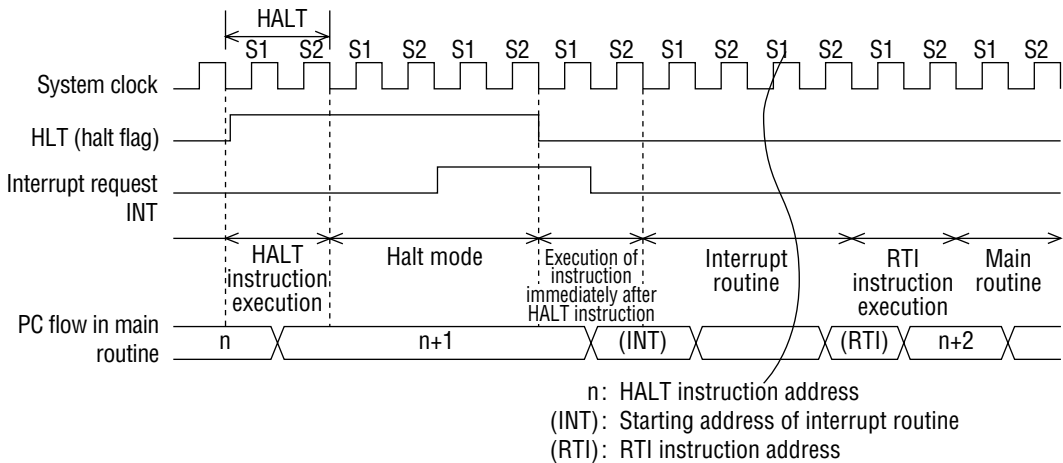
HALT

S1 S2 S1 S2 S1 S2 S1 S2 S1 S2 S1 S2 S1 S2 S1 S2

System clock

HLT (halt flag)

Interrupt request INT

HALT instruction execution

Halt mode

Execution of instruction immediately after HALT instruction

Interrupt routine

RTI instruction execution

Main routine

PC flow in main routine

n

n+1

(INT)

(RTI)

n+2

n: HALT instruction address
(INT): Starting address of interrupt routine
(RTI): RTI instruction address